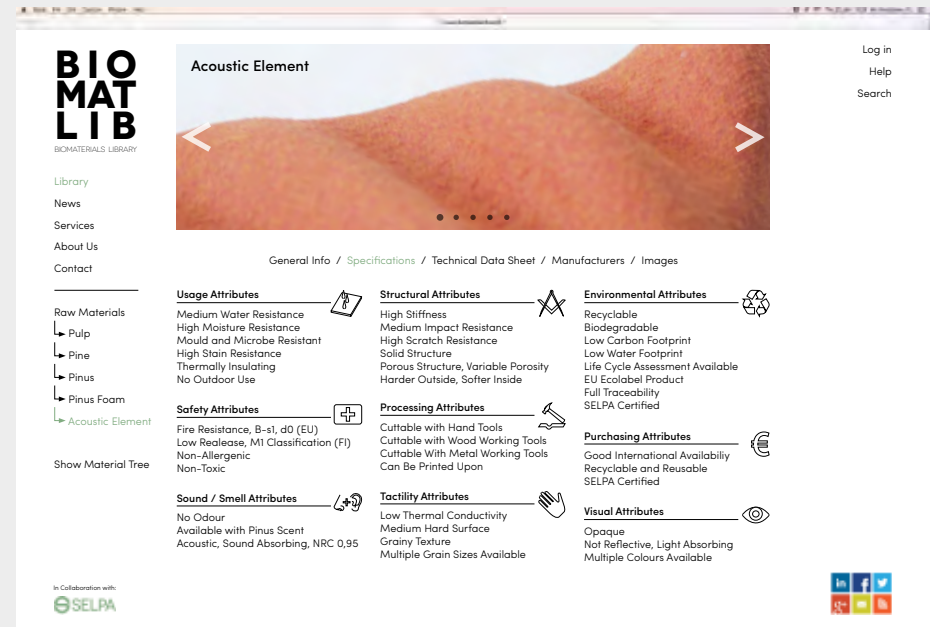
BIO
MAT
LIB
BIOMATERIALS LIBRARY

Library
News
Services
About Us
Contact

Raw Materials
Pulp
Pine
Pinus
Pinus Foam
Acoustic Element

Show Material Tree

In Collaboration with:
SELPA

Acoustic Element

<
>

Log in
Help
Search

General Info / Specifications / Technical Data Sheet / Manufacturers / Images

Usage Attributes
Medium Water Resistance
High Moisture Resistance
Mould and Microbe Resistant
High Stain Resistance
Thermally Insulating
No Outdoor Use

Safety Attributes
Fire Resistance, B-s1, d0 (EU)
Low Realease, M1 Classification (FI)
Non-Allergenic
Non-Toxic

Sound / Smell Attributes
No Odour
Available with Pinus Scent
Acoustic, Sound Absorbing, NRC 0,95

Structural Attributes
High Stiffness
Medium Impact Resistance
High Scratch Resistance
Solid Structure
Porous Structure, Variable Porosity
Harder Outside, Softer Inside

Processing Attributes
Cuttable with Hand Tools
Cuttable with Wood Working Tools
Cuttable With Metal Working Tools
Can Be Printed Upon

Tactility Attributes
Low Thermal Conductivity
Medium Hard Surface
Grainy Texture
Multiple Grain Sizes Available

Environmental Attributes
Recyclable
Biodegradable
Low Carbon Footprint
Low Water Footprint
Life Cycle Assessment Available
EU Ecolabel Product
Full Traceability
SELPA Certified

Purchasing Attributes
Good International Availabiliy
Recyclable and Reusable
SELPA Certified

Visual Attributes
Opaque
Not Reflective, Light Absorbing
Multiple Colours Available